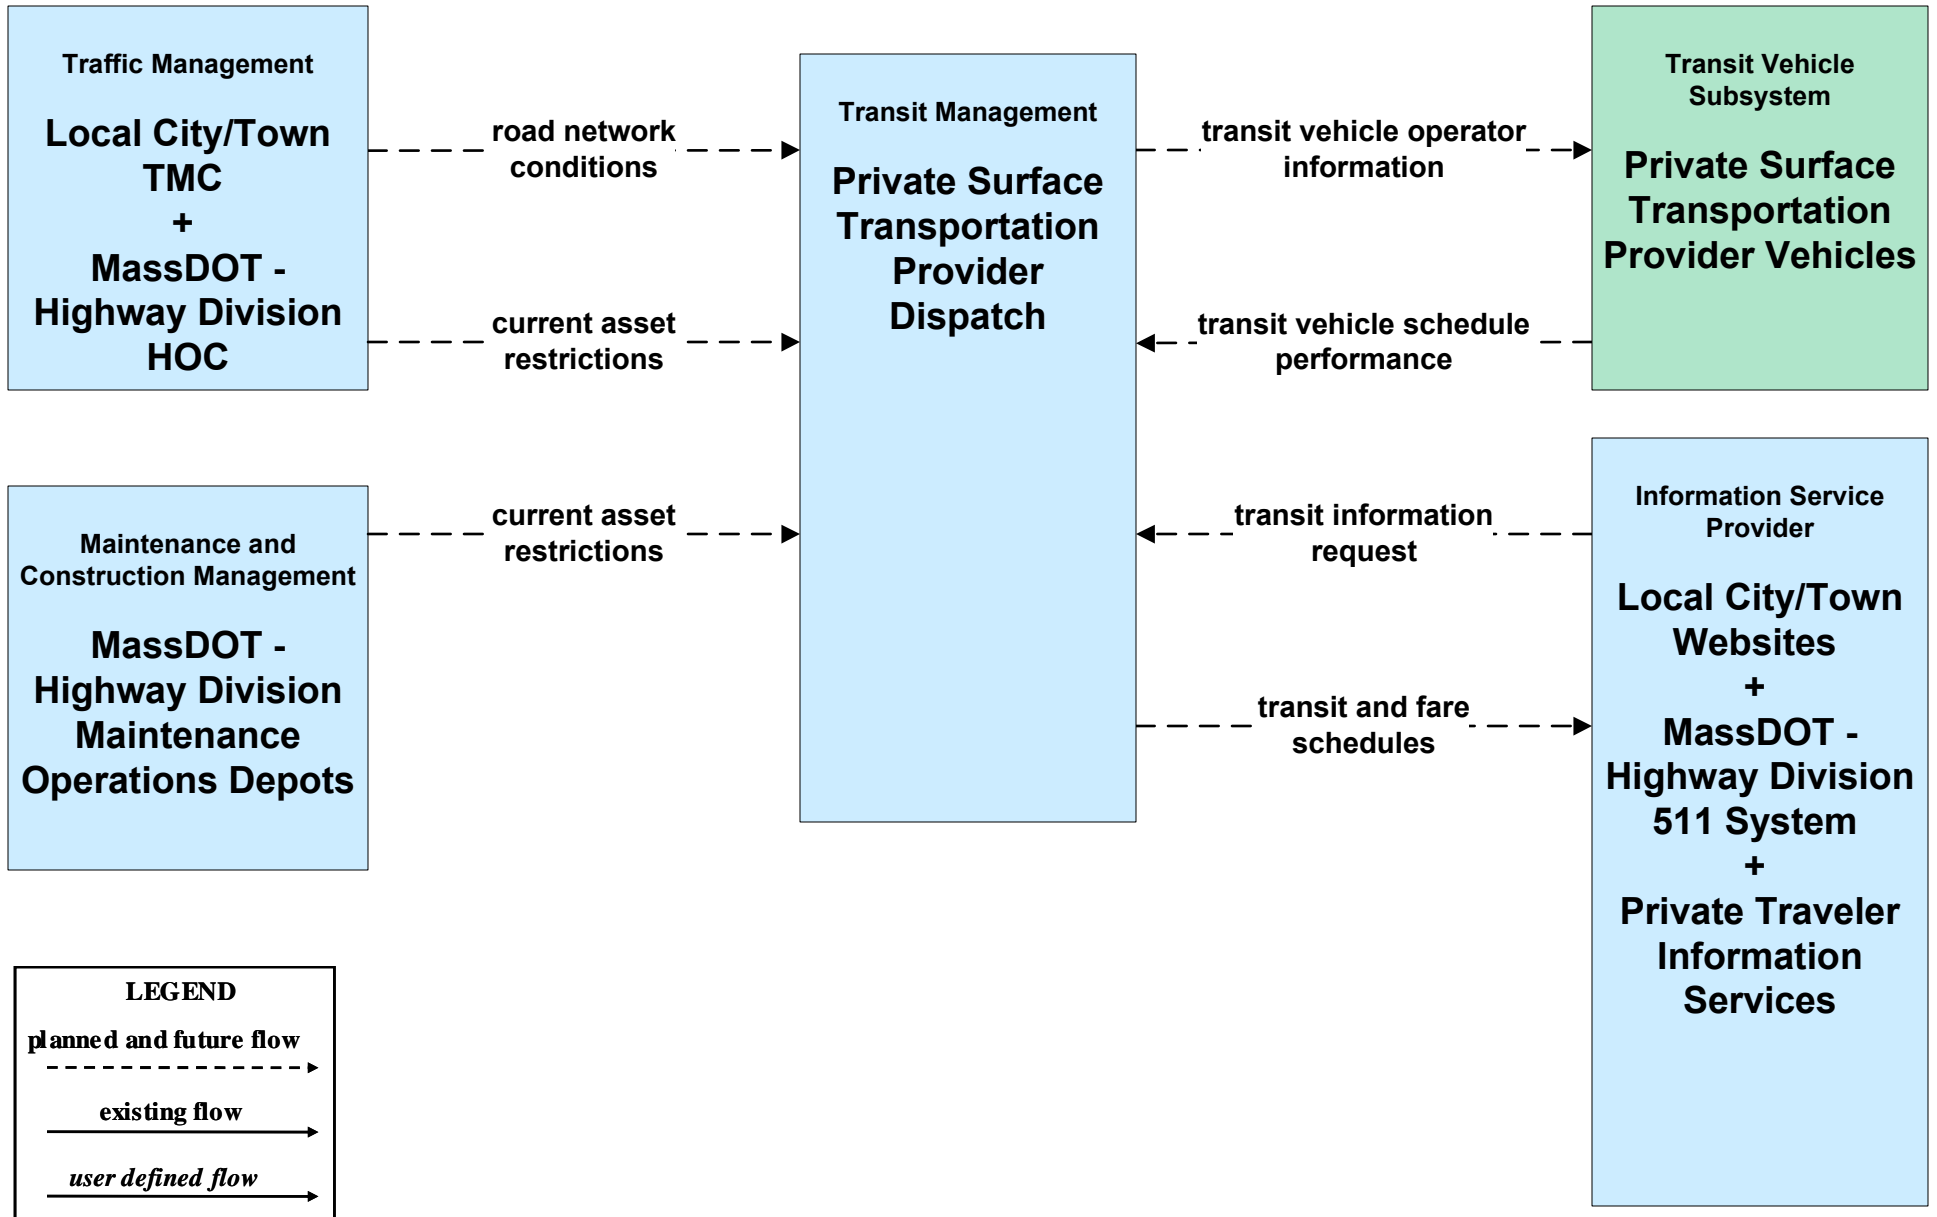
Traffic Management

Local City/Town TMC
+
MassDOT - Highway Division HOC

road network conditions

current asset restrictions

Transit Management

Private Surface Transportation Provider Dispatch

transit vehicle operator information

transit vehicle schedule performance

Transit Vehicle Subsystem

Private Surface Transportation Provider Vehicles

Maintenance and Construction Management

MassDOT - Highway Division Maintenance Operations Depots

current asset restrictions

transit information request

transit and fare schedules

Information Service Provider

Local City/Town Websites
+
MassDOT - Highway Division 511 System
+
Private Traveler Information Services

LEGEND

planned and future flow

existing flow

user defined flow